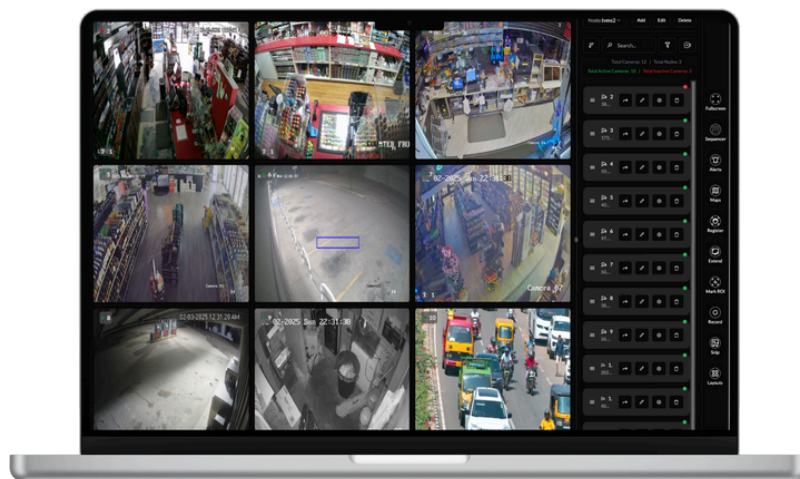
Nodes: Ivms2 Add Edit Delete

Search...

Total Cameras: 12 | Total Nodes: 3

Total Active Cameras: 10 | Total Inactive Cameras: 2

Fullscreen

Sequencer

Alerts

Maps

Register

Extend

Mark ROI

Record

Snip

Layouts

STEN PRO

02-2025 Sun 22:31:38

Camera 07

02-03-2025 12:31:20 AM

02-2025 Sun 22:31:38